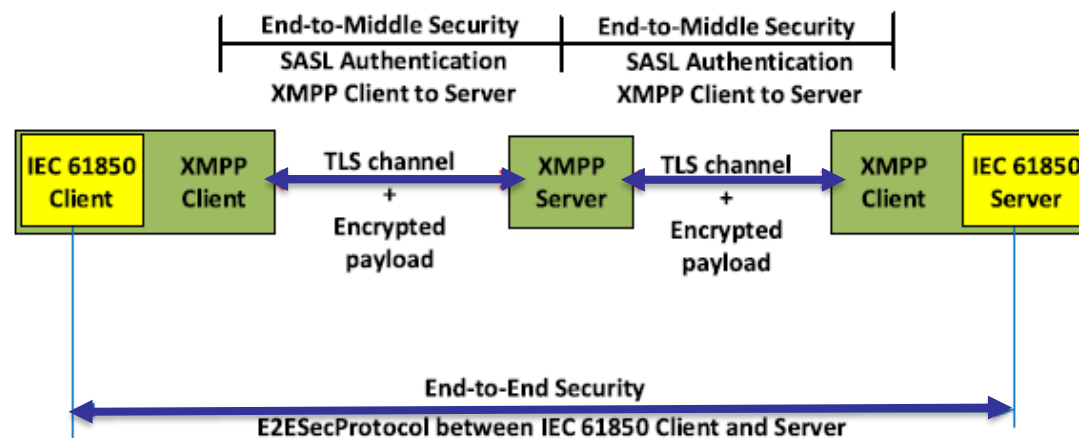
End-to-Middle Security
SASL Authentication
XMPP Client to Server

End-to-Middle Security
SASL Authentication
XMPP Client to Server

IEC 61850 Client

XMPP Client

TLS channel
+
Encrypted payload

XMPP Server

TLS channel
+
Encrypted payload

XMPP Client

IEC 61850 Server

End-to-End Security
E2ESecProtocol between IEC 61850 Client and Server